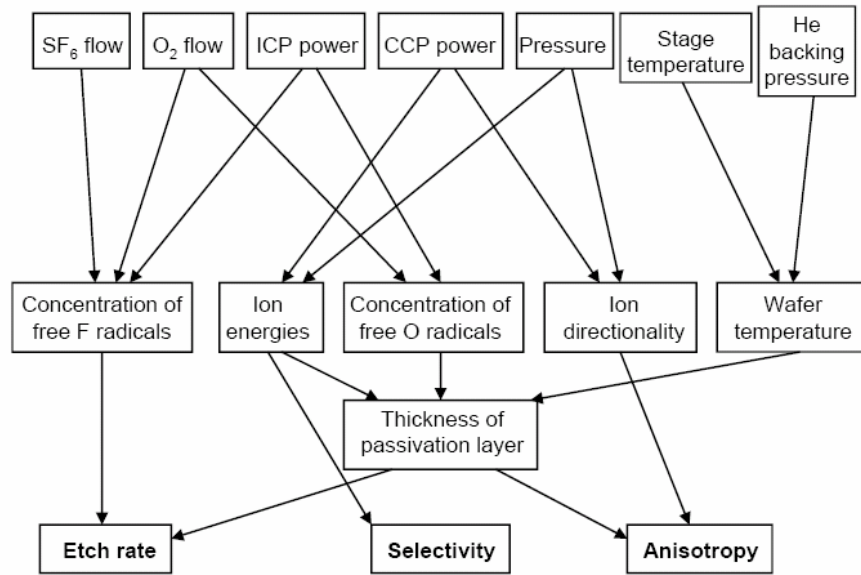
$SF_6$ flow

$O_2$ flow

ICP power

CCP power

Pressure

Stage temperature

He backing pressure

Concentration of free F radicals

Ion energies

Concentration of free O radicals

Ion directionality

Wafer temperature

Thickness of passivation layer

Etch rate

Selectivity

Anisotropy